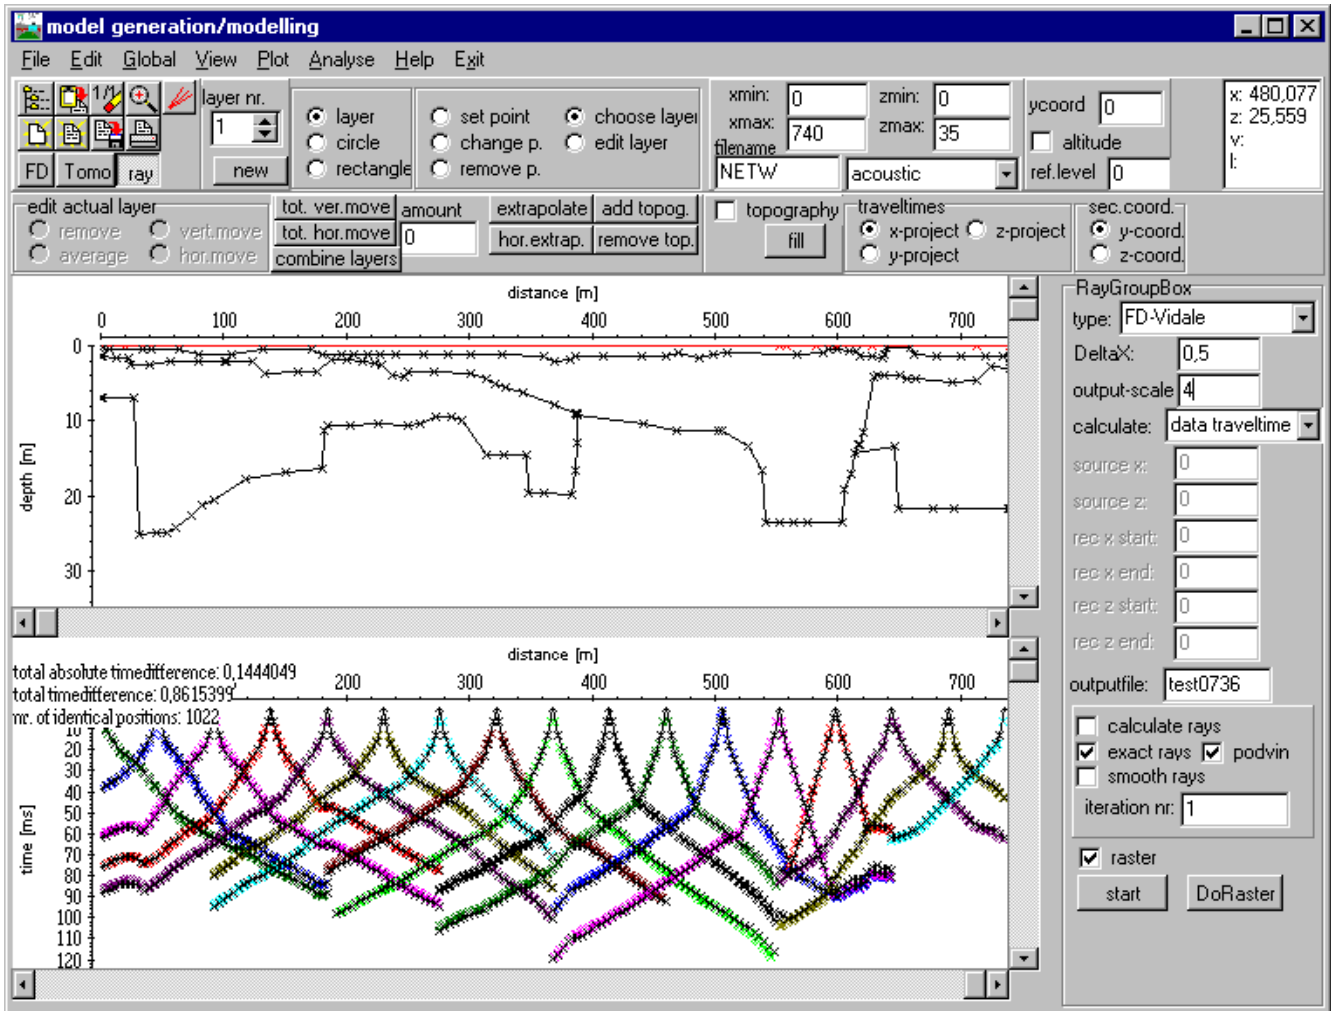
model generation/modelling

File Edit Global View Plot Analyse Help Exit

FD Tomo ray

layer nr.
1
new

layer
circle
rectangle

set point
change p.
remove p.

choose layer
edit layer

xmin: 0
xmax: 740
zmin: 0
zmax: 35
filename
NETW
acoustic

ycoord 0
altitude
ref.level 0

x: 480,077
z: 25,559
v:
I:

edit actual layer
remove
average
vert.move
hor.move

tot. ver.move
tot. hor.move
combine layers
amount
0

extrapolate
add topog.
hor.extrap.
remove top.

topography
fill

traveltimes
x-project
z-project
y-project

sec.coord.
y-coord.
z-coord.

distance [m]
0 100 200 300 400 500 600 700
depth [m]
0
10
20
30

RayGroupBox
type: FD-Vidale
DeltaX: 0,5
output-scale 4
calculate: data traveltime
source x: 0
source z: 0
rec x start: 0
rec x end: 0
rec z start: 0
rec z end: 0
outputfile: test0736

calculate rays
exact rays
podvin
smooth rays
iteration nr: 1

raster
start
DoRaster

distance [m]
total absolute timedifference: 0,1444049
total timedifference: 0,8615399
nr. of identical positions: 1022
200 300 400 500 600 700
time [ms]
10
20
30
40
50
60
70
80
90
100
110
120